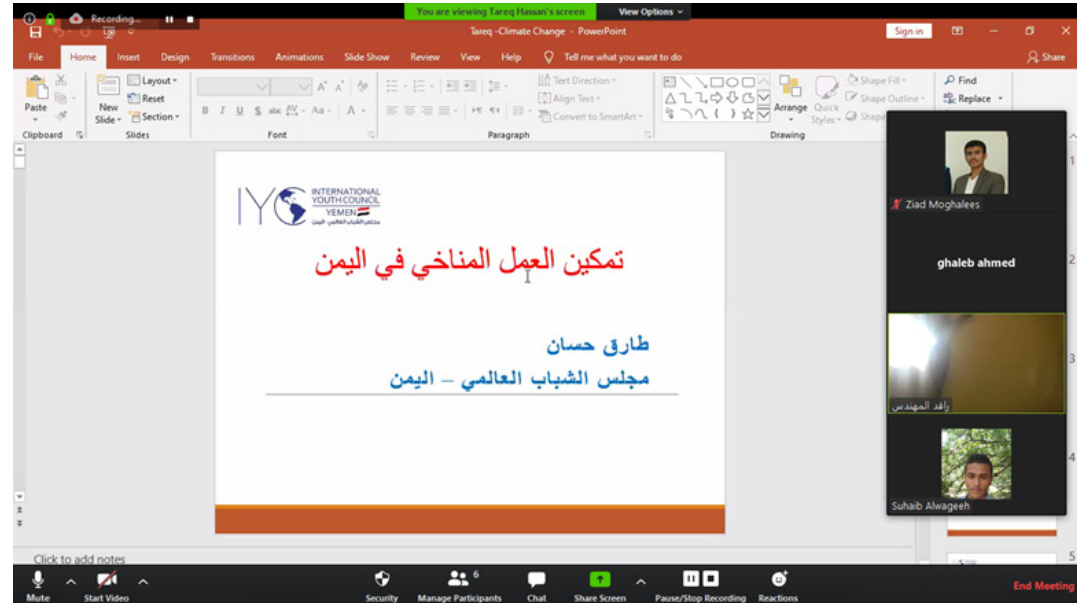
Recording...

You are viewing Tareq Hassan's screen

View Options

Tareq -Climate Change - PowerPoint

Sign in

File Home Insert Design Transitions Animations Slide Show Review View Help Tell me what you want to do

Share

Paste

Clipboard

New Slide

Layout

Reset

Section

Slides

Font

Text Direction

Align Text

Convert to SmartArt

Paragraph

Arrange

Quick Styles

Shape Fill

Shape Outline

Drawing

Find

Replace

IYC INTERNATIONAL YOUTH COUNCIL YEMEN مجلس الشباب العالمي اليمن

تمكين العمل المناخي في اليمن

طارق حسان

مجلس الشباب العالمي – اليمن

Click to add notes

Ziad Moghalees

ghaleb ahmed

راهد المهندس

Suhaib Alwageeh

1

2

3

5

Mute

Start Video

Security

Manage Participants 6

Chat

Share Screen

Pause/Stop Recording

Reactions

End Meeting